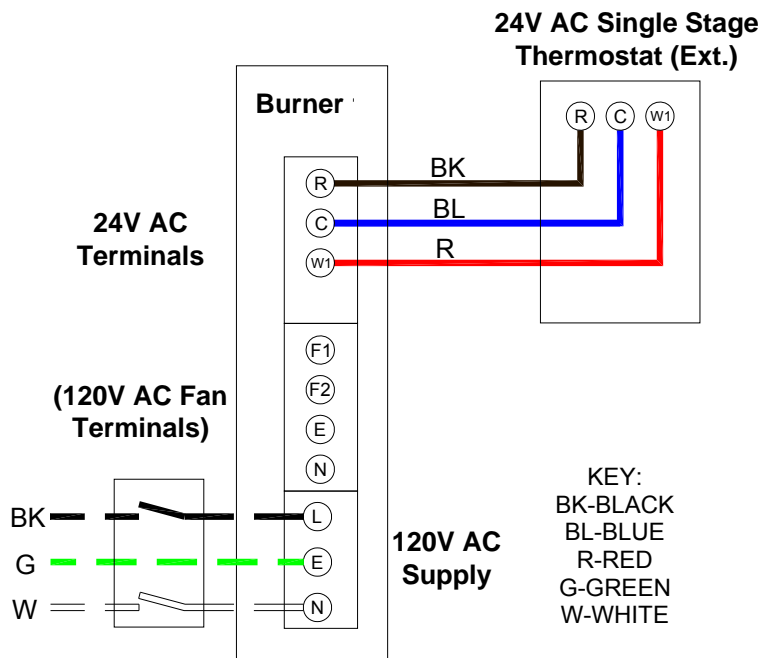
24V AC Single Stage Thermostat (Ext.)

R C W1

Burner

24V AC Terminals

R
C
W1

BK
BL
R

(120V AC Fan Terminals)

F1
F2
E
N

BK
G
W

L
E
N

120V AC Supply

KEY:
BK-BLACK
BL-BLUE
R-RED
G-GREEN
W-WHITE